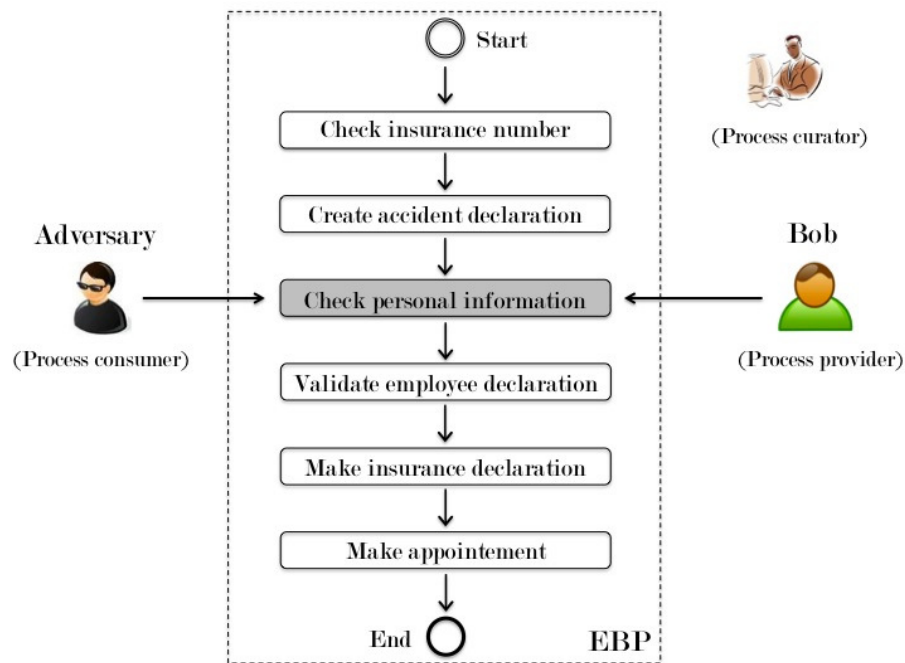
Start

Check insurance number

Create accident declaration

Check personal information

Validate employee declaration

Make insurance declaration

Make appointement

End

EBP

(Process curator)

Adversary

(Process consumer)

Bob

(Process provider)